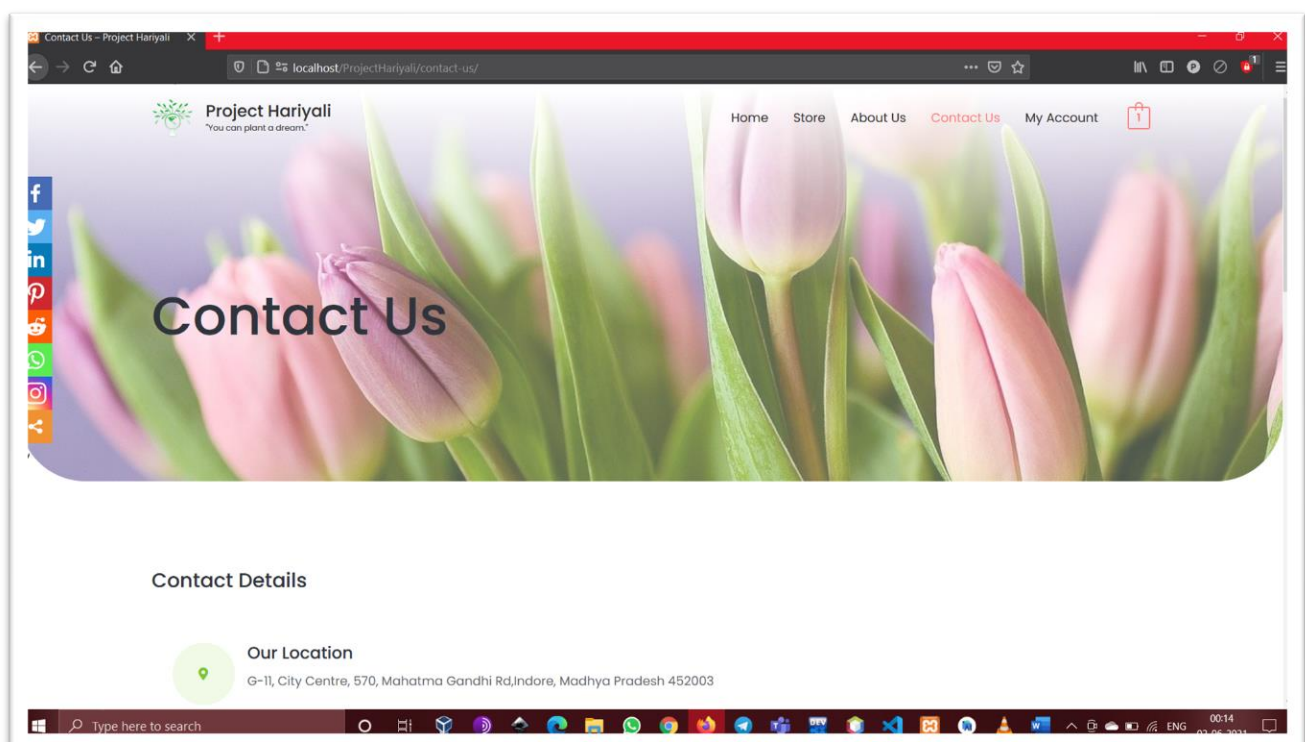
Contact Us – Project Hariyali

localhost/ProjectHariyali/contact-us/

Project Hariyali
"You can plant a dream."

Home Store About Us Contact Us My Account

1

Contact Us

Contact Details

Our Location
G-11, City Centre, 570, Mahatma Gandhi Rd,Indore, Madhya Pradesh 452003

Type here to search

ENG 00:14 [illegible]